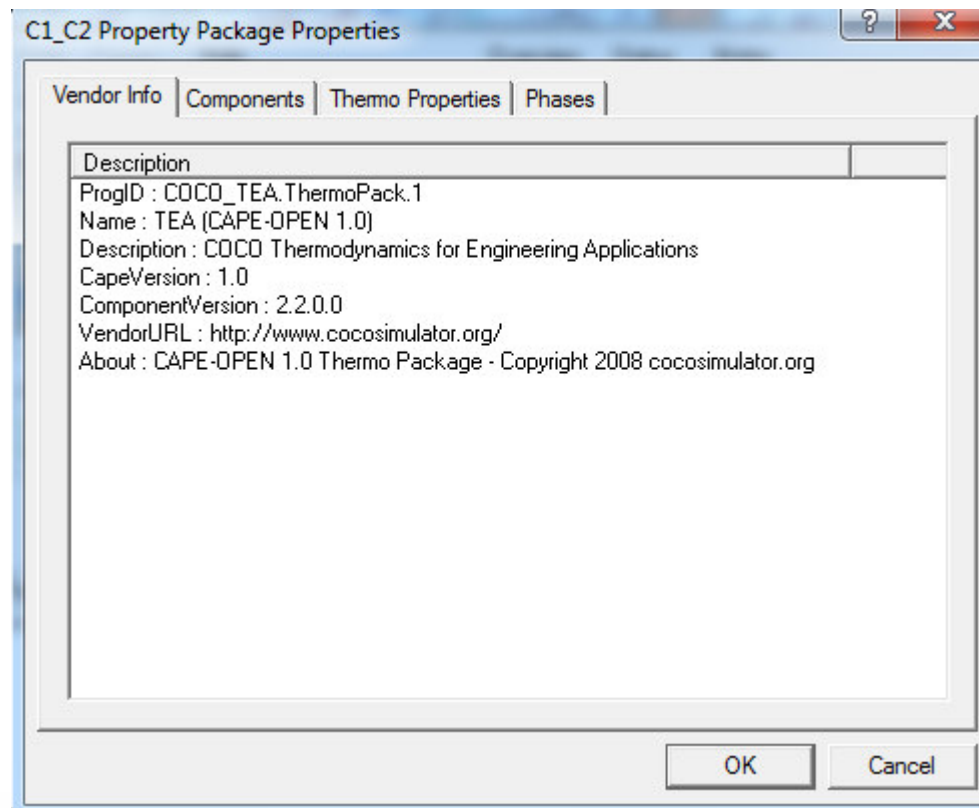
C1_C2 Property Package Properties

?

X

Vendor Info | Components | Thermo Properties | Phases

Description

ProgID : COCO_TEA.ThermoPack.1
Name : TEA (CAPE-OPEN 1.0)
Description : COCO Thermodynamics for Engineering Applications
CapeVersion : 1.0
ComponentVersion : 2.2.0.0
VendorURL : http://www.cocosimulator.org/
About : CAPE-OPEN 1.0 Thermo Package - Copyright 2008 cocosimulator.org

OK

Cancel